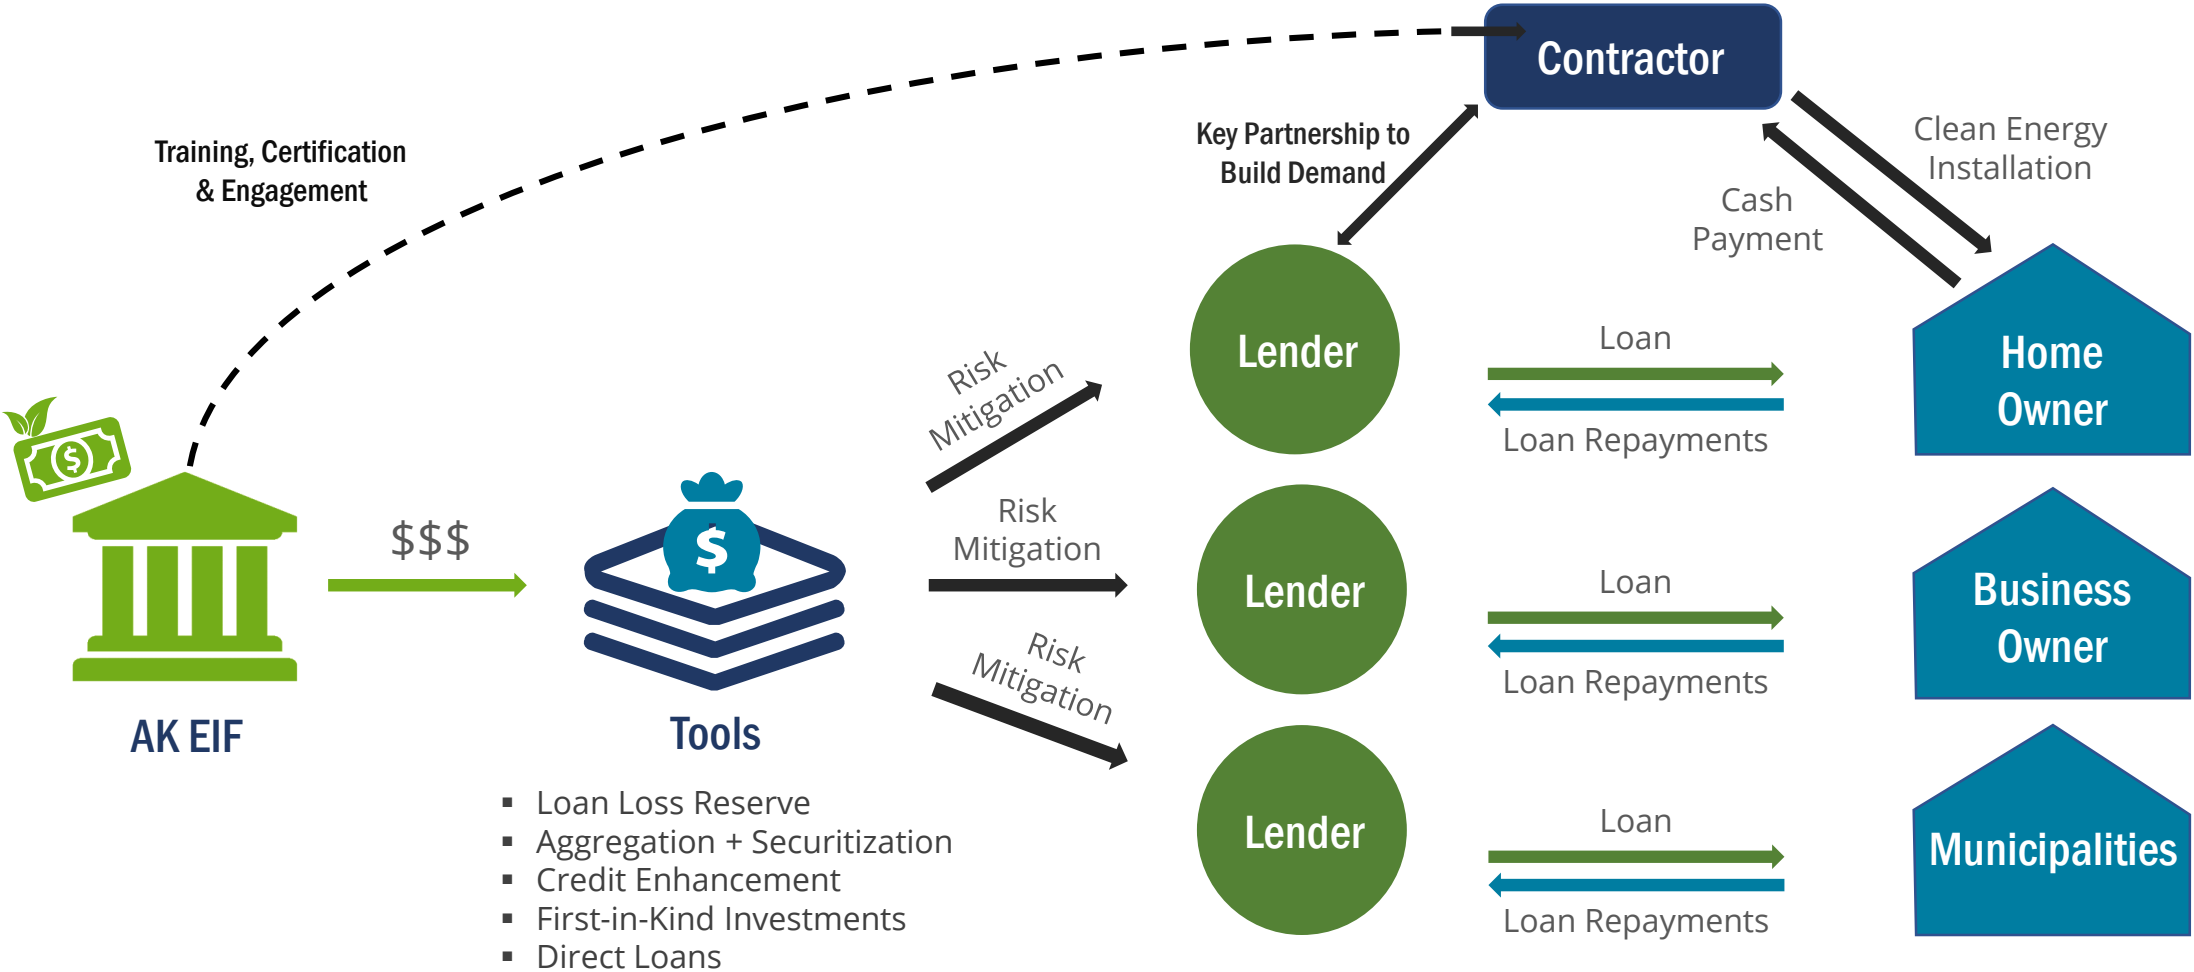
Contractor

Training, Certification & Engagement

Key Partnership to Build Demand

Clean Energy Installation

Cash Payment

$

AK EIF

$$$

$

Tools

- Loan Loss Reserve
- Aggregation + Securitization
- Credit Enhancement
- First-in-Kind Investments
- Direct Loans

Risk Mitigation

Risk Mitigation

Risk Mitigation

Lender

Loan

Loan Repayments

Home Owner

Lender

Loan

Loan Repayments

Business Owner

Lender

Loan

Loan Repayments

Municipalities